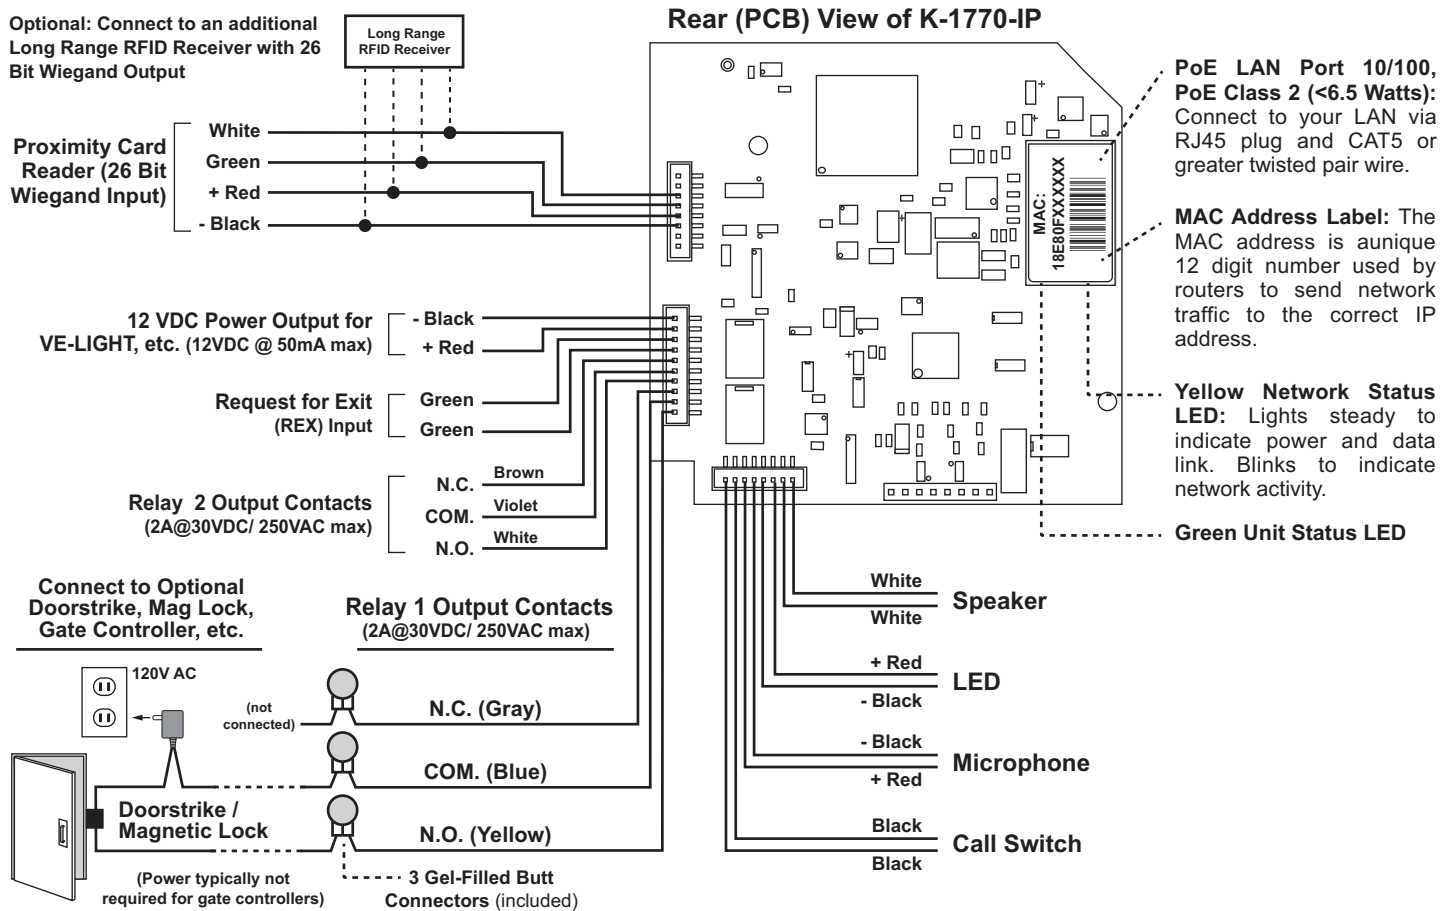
Optional: Connect to an additional Long Range RFID Receiver with 26 Bit Wiegand Output

Long Range RFID Receiver

Rear (PCB) View of K-1770-IP

Proximity Card Reader (26 Bit Wiegand Input)

White
Green
+ Red
- Black

PoE LAN Port 10/100, PoE Class 2 (<6.5 Watts): Connect to your LAN via RJ45 plug and CAT5 or greater twisted pair wire.

MAC:
18E80FXXXXXX

MAC Address Label: The MAC address is aunique 12 digit number used by routers to send network traffic to the correct IP address.

12 VDC Power Output for VE-LIGHT, etc. (12VDC @ 50mA max)

- Black
+ Red

Request for Exit (REX) Input

Green
Green

Yellow Network Status LED: Lights steady to indicate power and data link. Blinks to indicate network activity.

Relay 2 Output Contacts (2A@30VDC/ 250VAC max)

N.C.
Brown
COM.
Violet
N.O.
White

Green Unit Status LED

Connect to Optional Doorstrike, Mag Lock, Gate Controller, etc.

Relay 1 Output Contacts (2A@30VDC/ 250VAC max)

White
White
Speaker

120V AC

+ Red
- Black
LED

(not connected)

N.C. (Gray)

- Black
+ Red
Microphone

COM. (Blue)

Doorstrike / Magnetic Lock

N.O. (Yellow)

Black
Black
Call Switch

(Power typically not required for gate controllers)

3 Gel-Filled Butt Connectors (included)